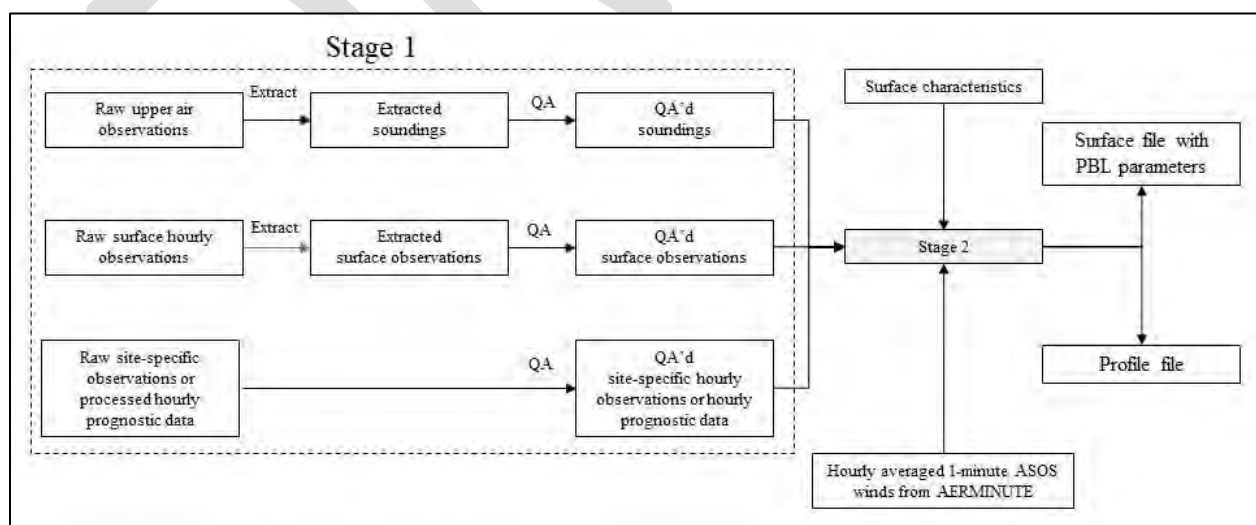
Stage 1

Raw upper air observations

Extract

Extracted soundings

QA

QA'd soundings

Raw surface hourly observations

Extract

Extracted surface observations

QA

QA'd surface observations

Raw site-specific observations or processed hourly prognostic data

QA

QA'd site-specific hourly observations or hourly prognostic data

Surface characteristics

Stage 2

Hourly averaged 1-minute ASOS winds from AERMINUTE

Surface file with PBL parameters

Profile file